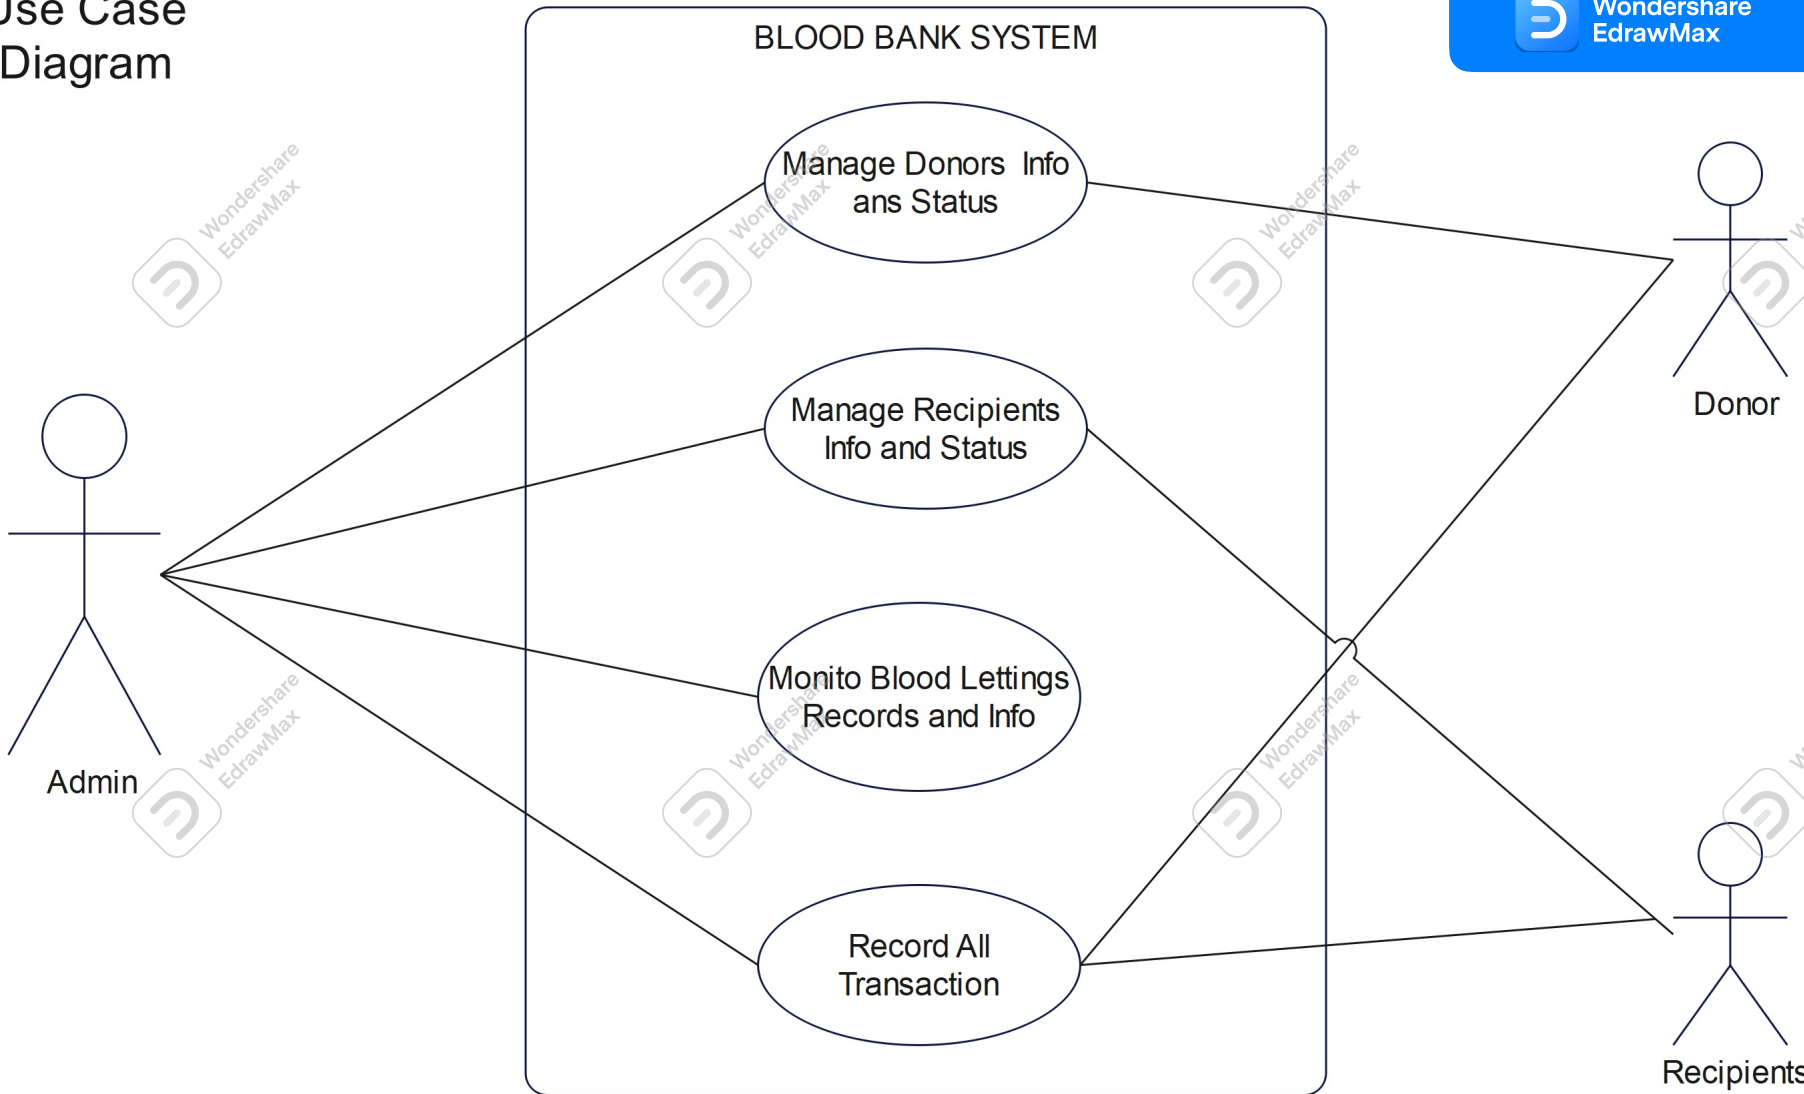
Use Case Diagram

BLOOD BANK SYSTEM

Wondershare EdrawMax

Manage Donors Info ans Status

Manage Recipients Info and Status

Monito Blood Lettings Records and Info

Record All Transaction

Admin

Donor

Recipients